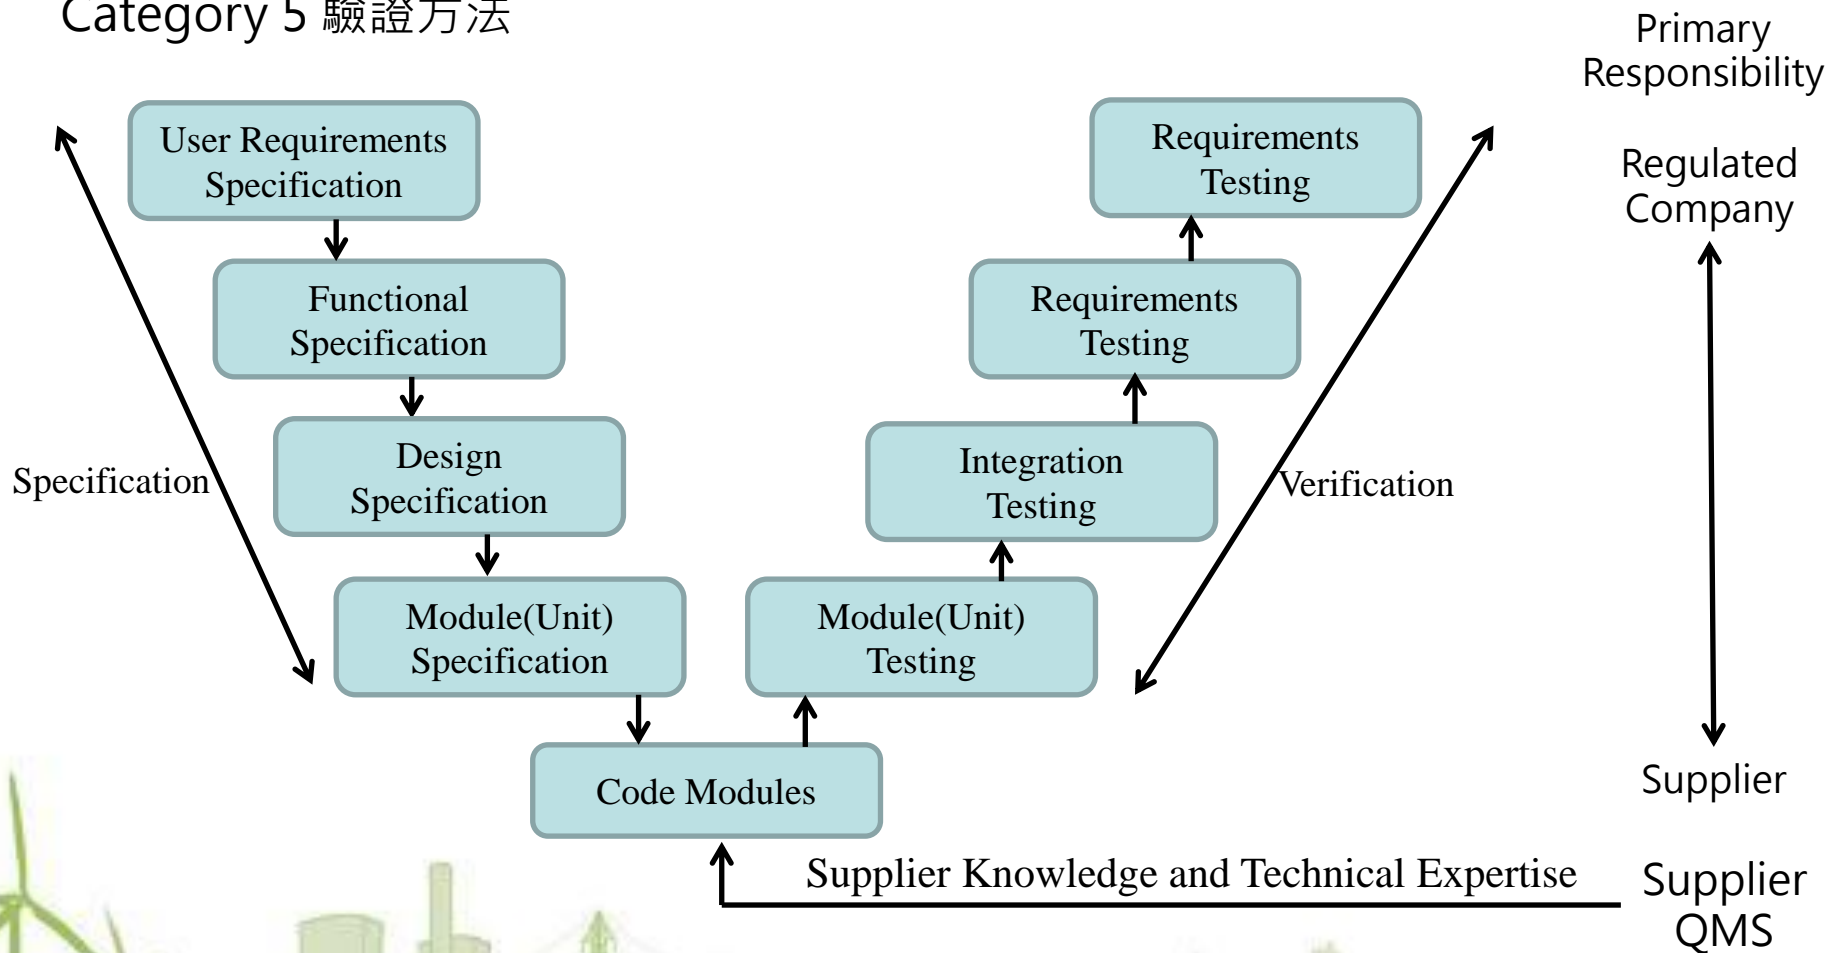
Category 5 驗證方法

Primary Responsibility

User Requirements Specification

Functional Specification

Design Specification

Module(Unit) Specification

Code Modules

Module(Unit) Testing

Integration Testing

Requirements Testing

Requirements Testing

Specification

Verification

Regulated Company

Supplier

Supplier Knowledge and Technical Expertise

Supplier QMS